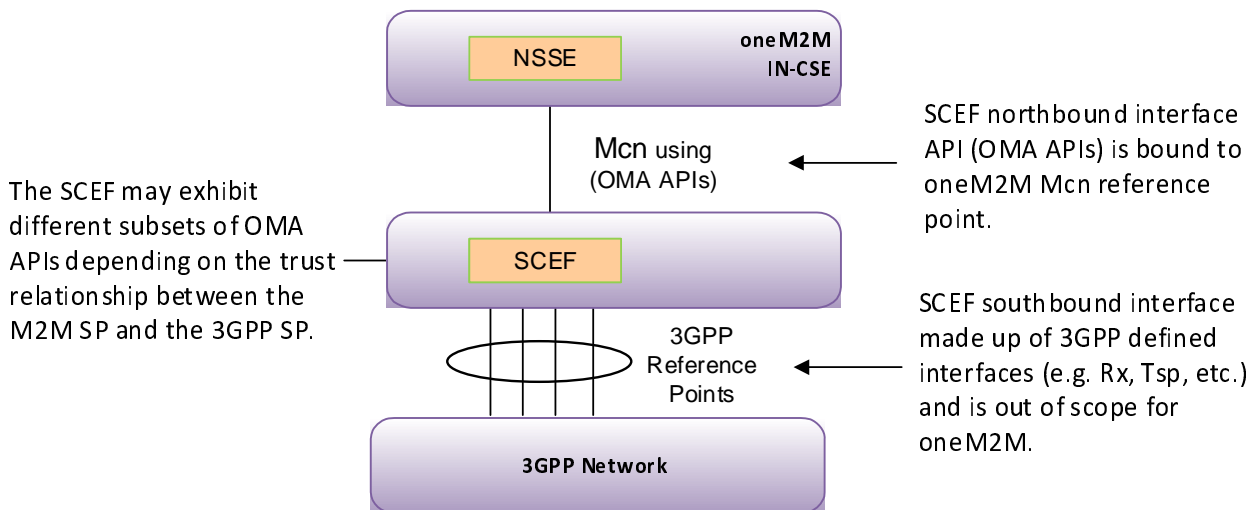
NSSE

oneM2M
IN-CSE

SCEF northbound interface API (OMA APIs) is bound to oneM2M Mcn reference point.

Mcn using (OMA APIs)

The SCEF may exhibit different subsets of OMA APIs depending on the trust relationship between the M2M SP and the 3GPP SP.

SCEF

SCEF southbound interface made up of 3GPP defined interfaces (e.g. Rx, Tsp, etc.) and is out of scope for oneM2M.

3GPP Reference Points

3GPP Network